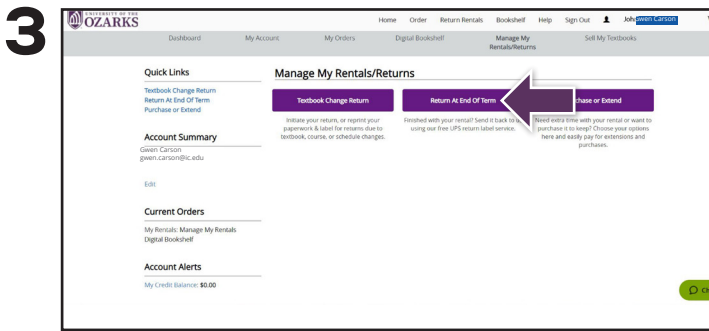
3

UNIVERSITY OF THE OZARKS

Home Order Return Rentals Bookshelf Help Sign Out Joh Gwen Carson

Dashboard My Account My Orders Digital Bookshelf Manage My Rentals/Returns Sell My Textbooks

Quick Links

Textbook Change Return
Return At End Of Term
Purchase or Extend

Account Summary

Gwen Carson
gwen.carson@ic.edu

Edit

Current Orders

My Rentals: Manage My Rentals
Digital Bookshelf

Account Alerts

My Credit Balance: $0.00

Manage My Rentals/Returns

Textbook Change Return

Initiate your return, or reprint your paperwork & label for returns due to textbook, course, or schedule changes.

Return At End Of Term

Finished with your rental? Send it back to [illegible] using our free UPS return label service.

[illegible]chase or Extend

Need extra time with your rental or want to purchase it to keep? Choose your options here and easily pay for extensions and purchases.

Ch